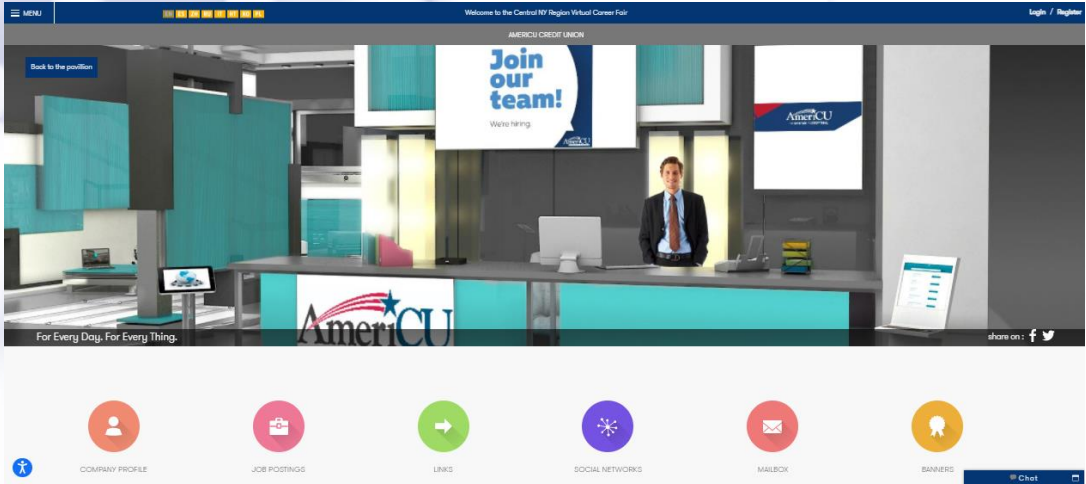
MENU

Welcome to the Central NY Region Virtual Career Fair

Login / Register

AMERICU CREDIT UNION

Back to the pavilion

Join our team!

We're hiring.

AmeriCU

AmeriCU

AmeriCU

For Every Day. For Every Thing.

share on :

COMPANY PROFILE

JOB POSTINGS

LINKS

SOCIAL NETWORKS

MAILBOX

BANNERS

Chat